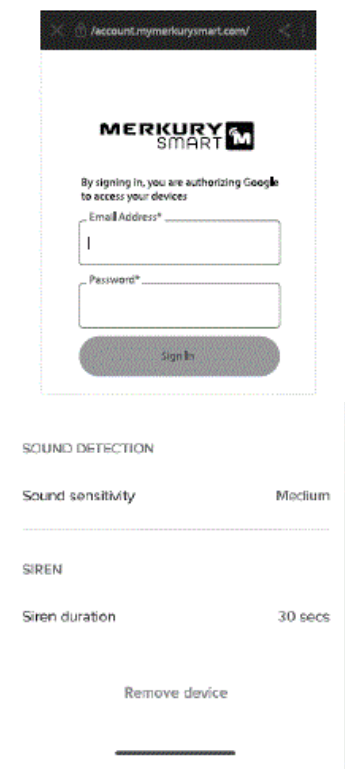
/account.mymerkurysmart.com/

MERKURY SMART M

By signing in, you are authorizing Google to access your devices

Email Address*

Password*

Sign In

SOUND DETECTION

Sound sensitivity Medium

SIREN

Siren duration 30 secs

Remove device